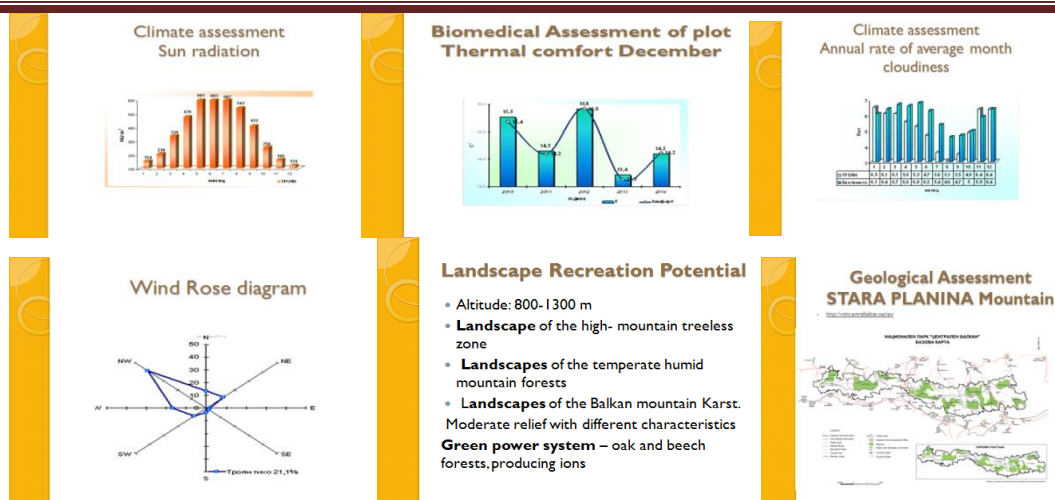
Climate assessment
Sun radiation

Biomedical Assessment of plot
Thermal comfort December

Climate assessment
Annual rate of average month cloudiness

Wind Rose diagram

N
NW
NE
W
E
SW
SE
S
60
50
40
30
20
10
0
Тройн тихо 21,1%

Landscape Recreation Potential

• Altitude: 800-1300 m
• **Landscape** of the high- mountain treeless zone
• **Landscapes** of the temperate humid mountain forests
• **Landscapes** of the Balkan mountain Karst.
Moderate relief with different characteristics
**Green power system** – oak and beech forests, producing ions

Geological Assessment
STARA PLANINA Mountain

НАЦИОНАЛЕН ПАРК "ЦЕНТРАЛЕН БАЛКАН"
БАЗОВА КАРТА